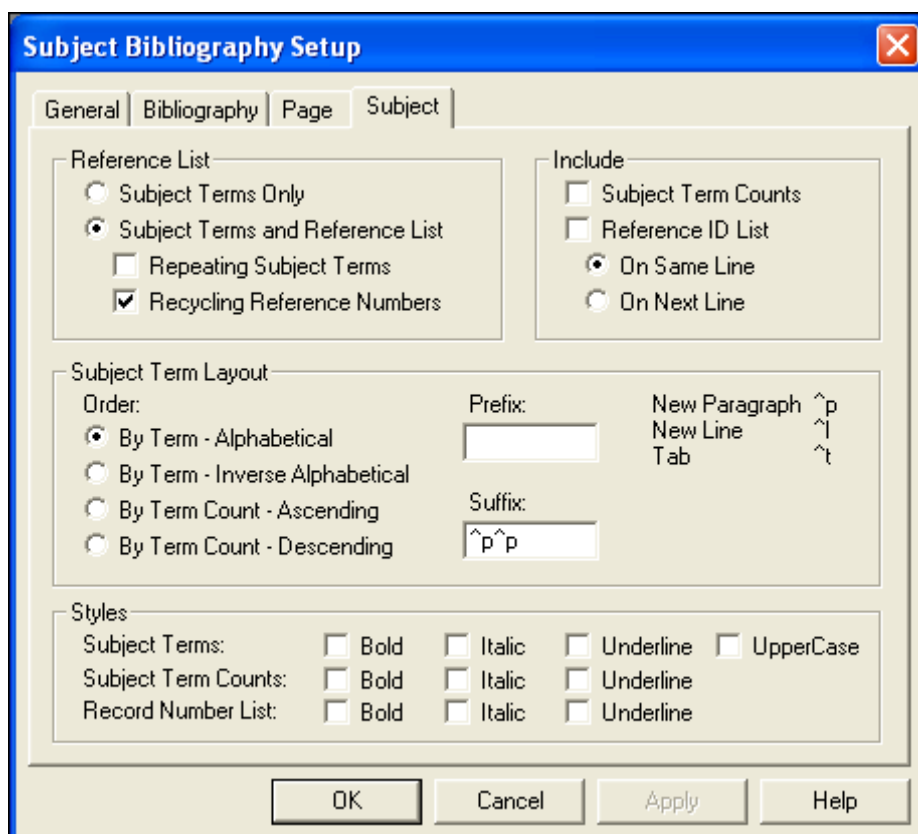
Subject Bibliography Setup

General | Bibliography | Page | Subject

Reference List
Subject Terms Only
Subject Terms and Reference List
Repeating Subject Terms
Recycling Reference Numbers

Include
Subject Term Counts
Reference ID List
On Same Line
On Next Line

Subject Term Layout
Order:
By Term - Alphabetical
By Term - Inverse Alphabetical
By Term Count - Ascending
By Term Count - Descending

Prefix:

Suffix:
^p^p

New Paragraph ^p
New Line ^l
Tab ^t

Styles
Subject Terms: Bold Italic Underline UpperCase
Subject Term Counts: Bold Italic Underline
Record Number List: Bold Italic Underline

OK Cancel Apply Help